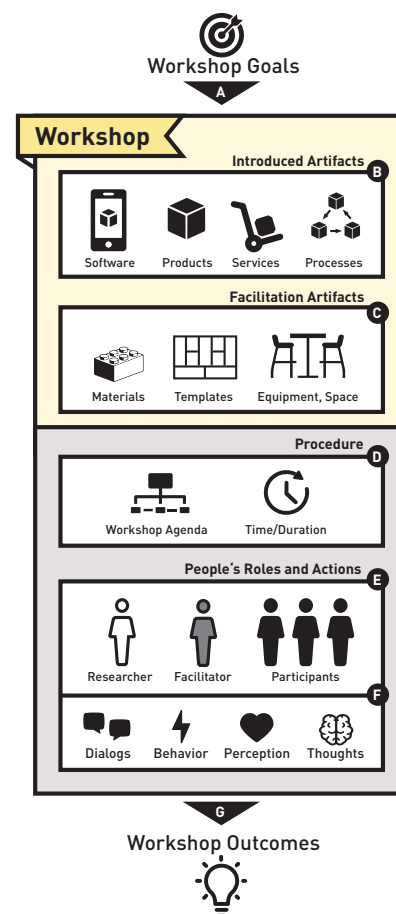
Workshop Goals

A

Workshop

Introduced Artifacts

B

Software

Products

Services

Processes

Facilitation Artifacts

C

Materials

Templates

Equipment, Space

Procedure

D

Workshop Agenda

Time/Duration

People's Roles and Actions

E

Researcher

Facilitator

Participants

F

Dialogs

Behavior

Perception

Thoughts

G

Workshop Outcomes